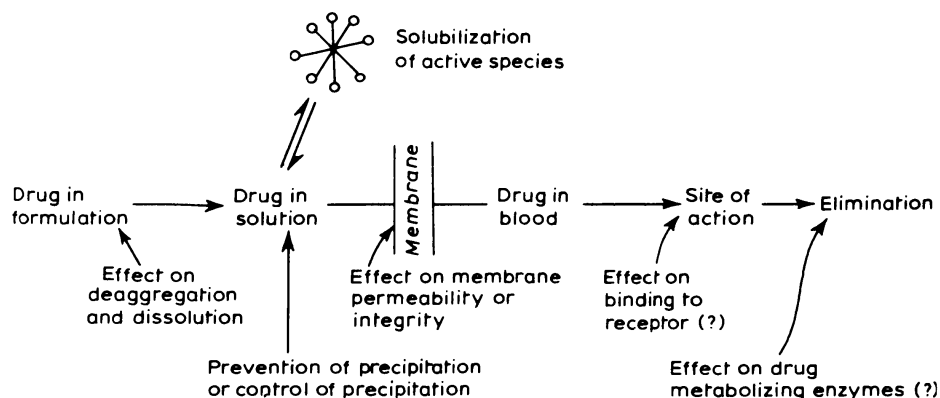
Solubilization of active species

Drug in formulation

Drug in solution

Membrane

Drug in blood

Site of action

Elimination

Effect on deaggregation and dissolution

Effect on membrane permeability or integrity

Effect on binding to receptor (?)

Prevention of precipitation or control of precipitation

Effect on drug metabolizing enzymes (?)